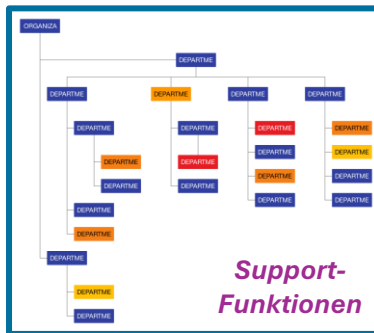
ORGANIZA

DEPARTME

DEPARTME

DEPARTME

DEPARTME

DEPARTME

DEPARTME

DEPARTME

DEPARTME

DEPARTME

DEPARTME

DEPARTME

DEPARTME

DEPARTME

DEPARTME

DEPARTME

DEPARTME

DEPARTME

DEPARTME

DEPARTME

DEPARTME

DEPARTME

DEPARTME

DEPARTME

Support-Funktionen